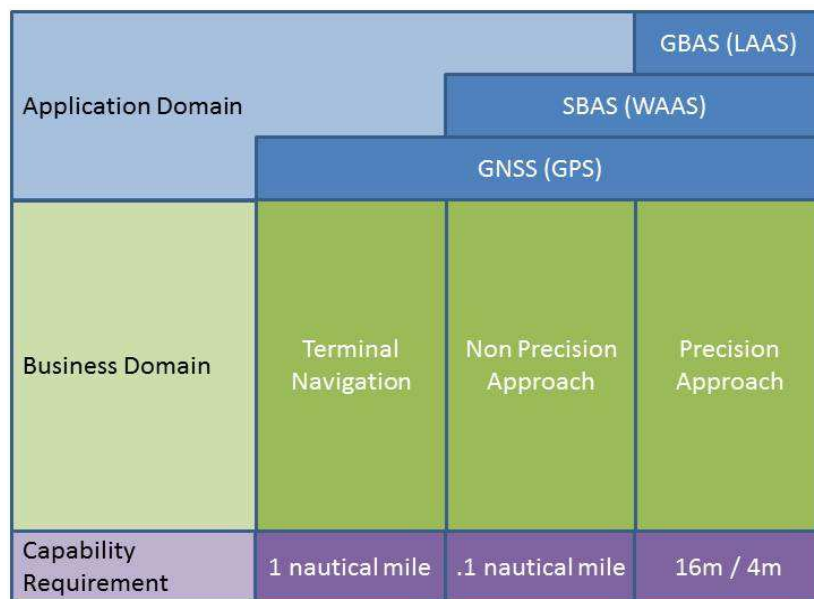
| | | | |
|---|---|---|---|
| Application Domain | | | GBAS (LAAS) |
| | | SBAS (WAAS) | |
| | GNSS (GPS) | | |
| Business Domain | Terminal Navigation | Non Precision Approach | Precision Approach |
| Capability Requirement | 1 nautical mile | .1 nautical mile | 16m / 4m |